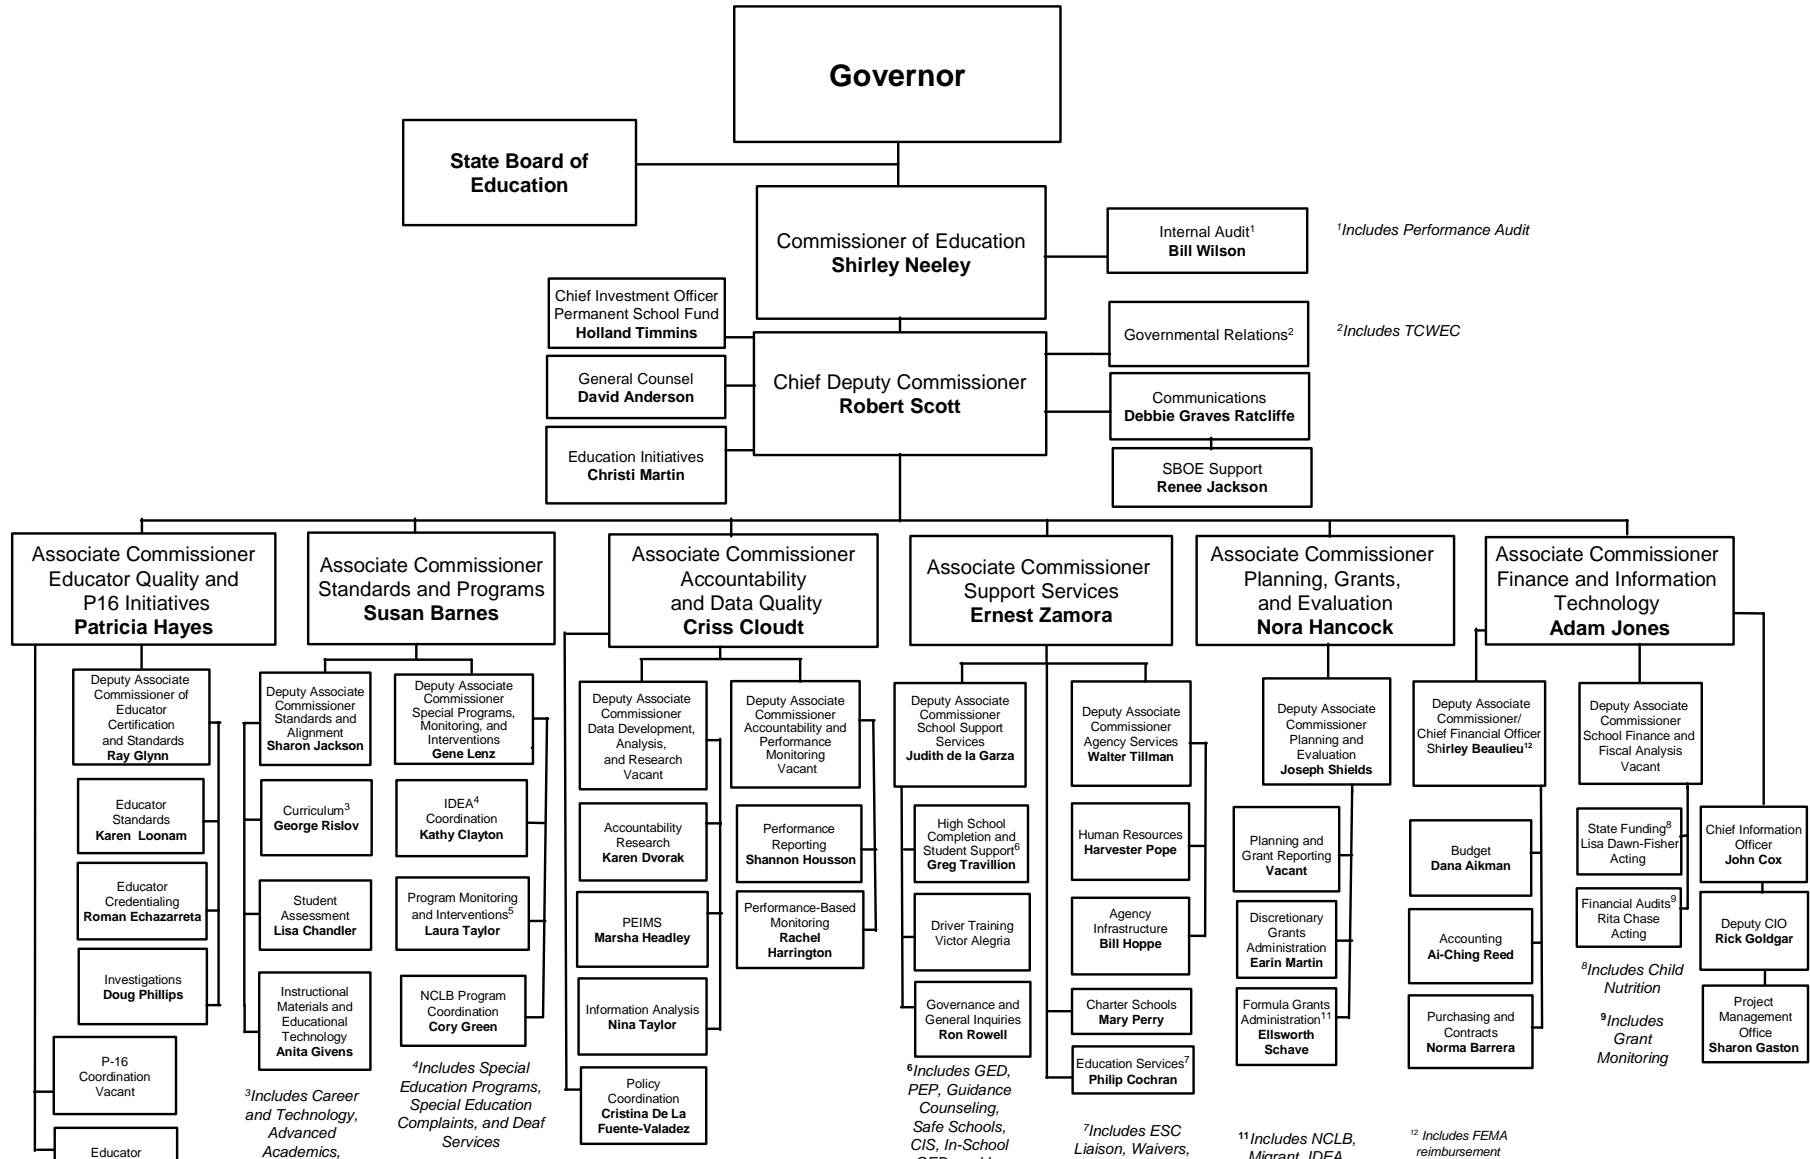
Governor

State Board of Education

Commissioner of Education
Shirley Neeley

Internal Audit$^1$
Bill Wilson

$^1$Includes Performance Audit

Chief Investment Officer Permanent School Fund
Holland Timmins

Governmental Relations$^2$

$^2$Includes TCWEC

General Counsel
David Anderson

Chief Deputy Commissioner
Robert Scott

Communications
Debbie Graves Ratcliffe

Education Initiatives
Christi Martin

SBOE Support
Renee Jackson

Associate Commissioner Educator Quality and P16 Initiatives
Patricia Hayes

Deputy Associate Commissioner of Educator Certification and Standards
Ray Glynn

Educator Standards
Karen Loonam

Educator Credentialing
Roman Echazarreta

Investigations
Doug Phillips

P-16 Coordination
Vacant

Educator

Associate Commissioner Standards and Programs
Susan Barnes

Deputy Associate Commissioner Standards and Alignment
Sharon Jackson

Curriculum$^3$
George Rislov

Student Assessment
Lisa Chandler

Instructional Materials and Educational Technology
Anita Givens

$^3$Includes Career and Technology, Advanced Academics,

Deputy Associate Commissioner Special Programs, Monitoring, and Interventions
Gene Lenz

IDEA$^4$ Coordination
Kathy Clayton

Program Monitoring and Interventions$^5$
Laura Taylor

NCLB Program Coordination
Cory Green

$^4$Includes Special Education Programs, Special Education Complaints, and Deaf Services

Associate Commissioner Accountability and Data Quality
Criss Cloudt

Deputy Associate Commissioner Data Development, Analysis, and Research
Vacant

Accountability Research
Karen Dvorak

PEIMS
Marsha Headley

Information Analysis
Nina Taylor

Policy Coordination
Cristina De La Fuente-Valadez

Deputy Associate Commissioner Accountability and Performance Monitoring
Vacant

Performance Reporting
Shannon Housson

Performance-Based Monitoring
Rachel Harrington

Associate Commissioner Support Services
Ernest Zamora

Deputy Associate Commissioner School Support Services
Judith de la Garza

High School Completion and Student Support$^6$
Greg Travillion

Driver Training
Victor Alegria

Governance and General Inquiries
Ron Rowell

$^6$Includes GED, PEP, Guidance Counseling, Safe Schools, CIS, In-School

Deputy Associate Commissioner Agency Services
Walter Tillman

Human Resources
Harvester Pope

Agency Infrastructure
Bill Hoppe

Charter Schools
Mary Perry

Education Services$^7$
Philip Cochran

$^7$Includes ESC Liaison, Waivers,

Associate Commissioner Planning, Grants, and Evaluation
Nora Hancock

Deputy Associate Commissioner Planning and Evaluation
Joseph Shields

Planning and Grant Reporting
Vacant

Discretionary Grants Administration
Earin Martin

Formula Grants Administration$^{11}$
Ellsworth Schave

$^{11}$Includes NCLB, Migrant, IDEA

Associate Commissioner Finance and Information Technology
Adam Jones

Deputy Associate Commissioner/ Chief Financial Officer
Shirley Beaulieu$^{12}$

Budget
Dana Aikman

Accounting
Ai-Ching Reed

Purchasing and Contracts
Norma Barrera

$^{12}$ Includes FEMA reimbursement

Deputy Associate Commissioner School Finance and Fiscal Analysis
Vacant

State Funding$^8$
Lisa Dawn-Fisher
Acting

Financial Audits$^9$
Rita Chase
Acting

$^8$Includes Child Nutrition

$^9$Includes Grant Monitoring

Chief Information Officer
John Cox

Deputy CIO
Rick Goldgar

Project Management Office
Sharon Gaston